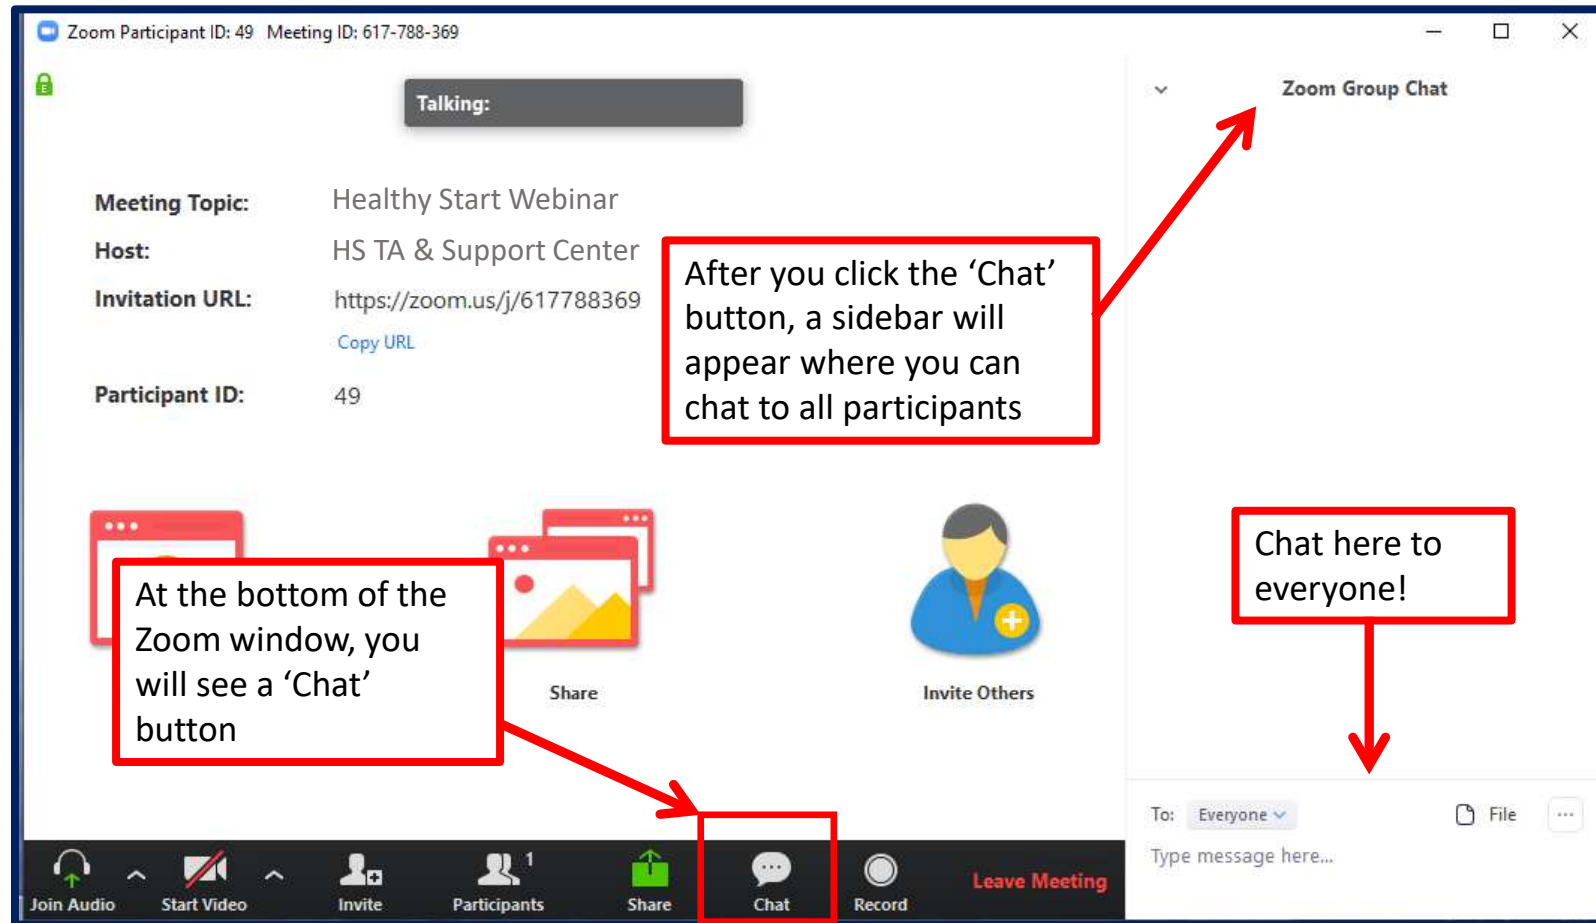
Zoom Participant ID: 49 Meeting ID: 617-788-369

Talking:

Meeting Topic: Healthy Start Webinar

Host: HS TA & Support Center

Invitation URL: https://zoom.us/j/617788369

Copy URL

Participant ID: 49

After you click the 'Chat' button, a sidebar will appear where you can chat to all participants

Zoom Group Chat

At the bottom of the Zoom window, you will see a 'Chat' button

Share

Invite Others

Chat here to everyone!

Join Audio

Start Video

Invite

Participants 1

Share

Chat

Record

Leave Meeting

To: Everyone

File

...

Type message here...